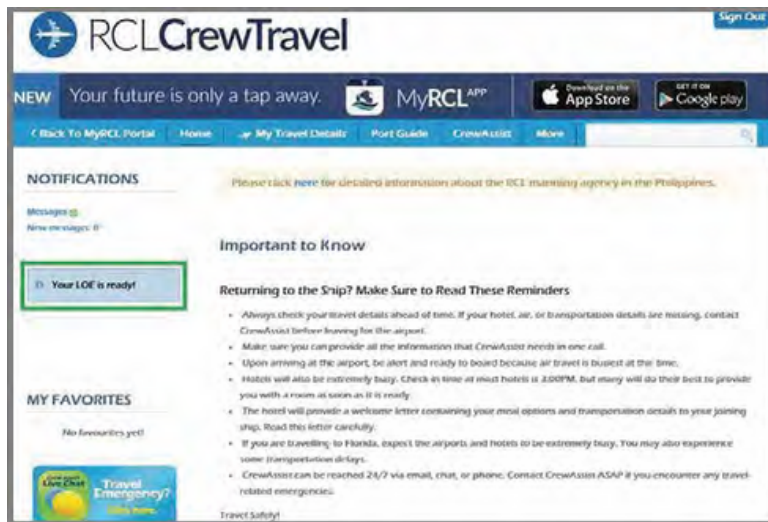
RCLCrewTravel

Sign Out

NEW Your future is only a tap away. MyRCL$^{APP}$ Download on the App Store GET IT ON Google play

‹ Back To MyRCL Portal | Home | My Travel Details | Port Guide | CrewAssist | More

NOTIFICATIONS

Messages
New messages: 0

Your LOE is ready!

MY FAVORITES

No favourites yet!

Live Chat Travel Emergency? Click here.

Please click here for detailed information about the RCL manning agency in the Philippines.

Important to Know

Returning to the Ship? Make Sure to Read These Reminders

- Always check your travel details ahead of time. If your hotel, air, or transportation details are missing, contact CrewAssist before leaving for the airport.
- Make sure you can provide all the information that CrewAssist needs in one call.
- Upon arriving at the airport, be alert and ready to board because air travel is busiest at this time.
- Hotels will also be extremely busy. Check in time at most hotels is 3:00PM, but many will do their best to provide you with a room as soon as it is ready.
- The hotel will provide a welcome letter containing your meal options and transportation details to your joining ship. Read this letter carefully.
- If you are travelling to Florida, expect the airports and hotels to be extremely busy. You may also experience some transportation delays.
- CrewAssist can be reached 24/7 via email, chat, or phone. Contact CrewAssist ASAP if you encounter any travel-related emergencies.

Travel Safely!